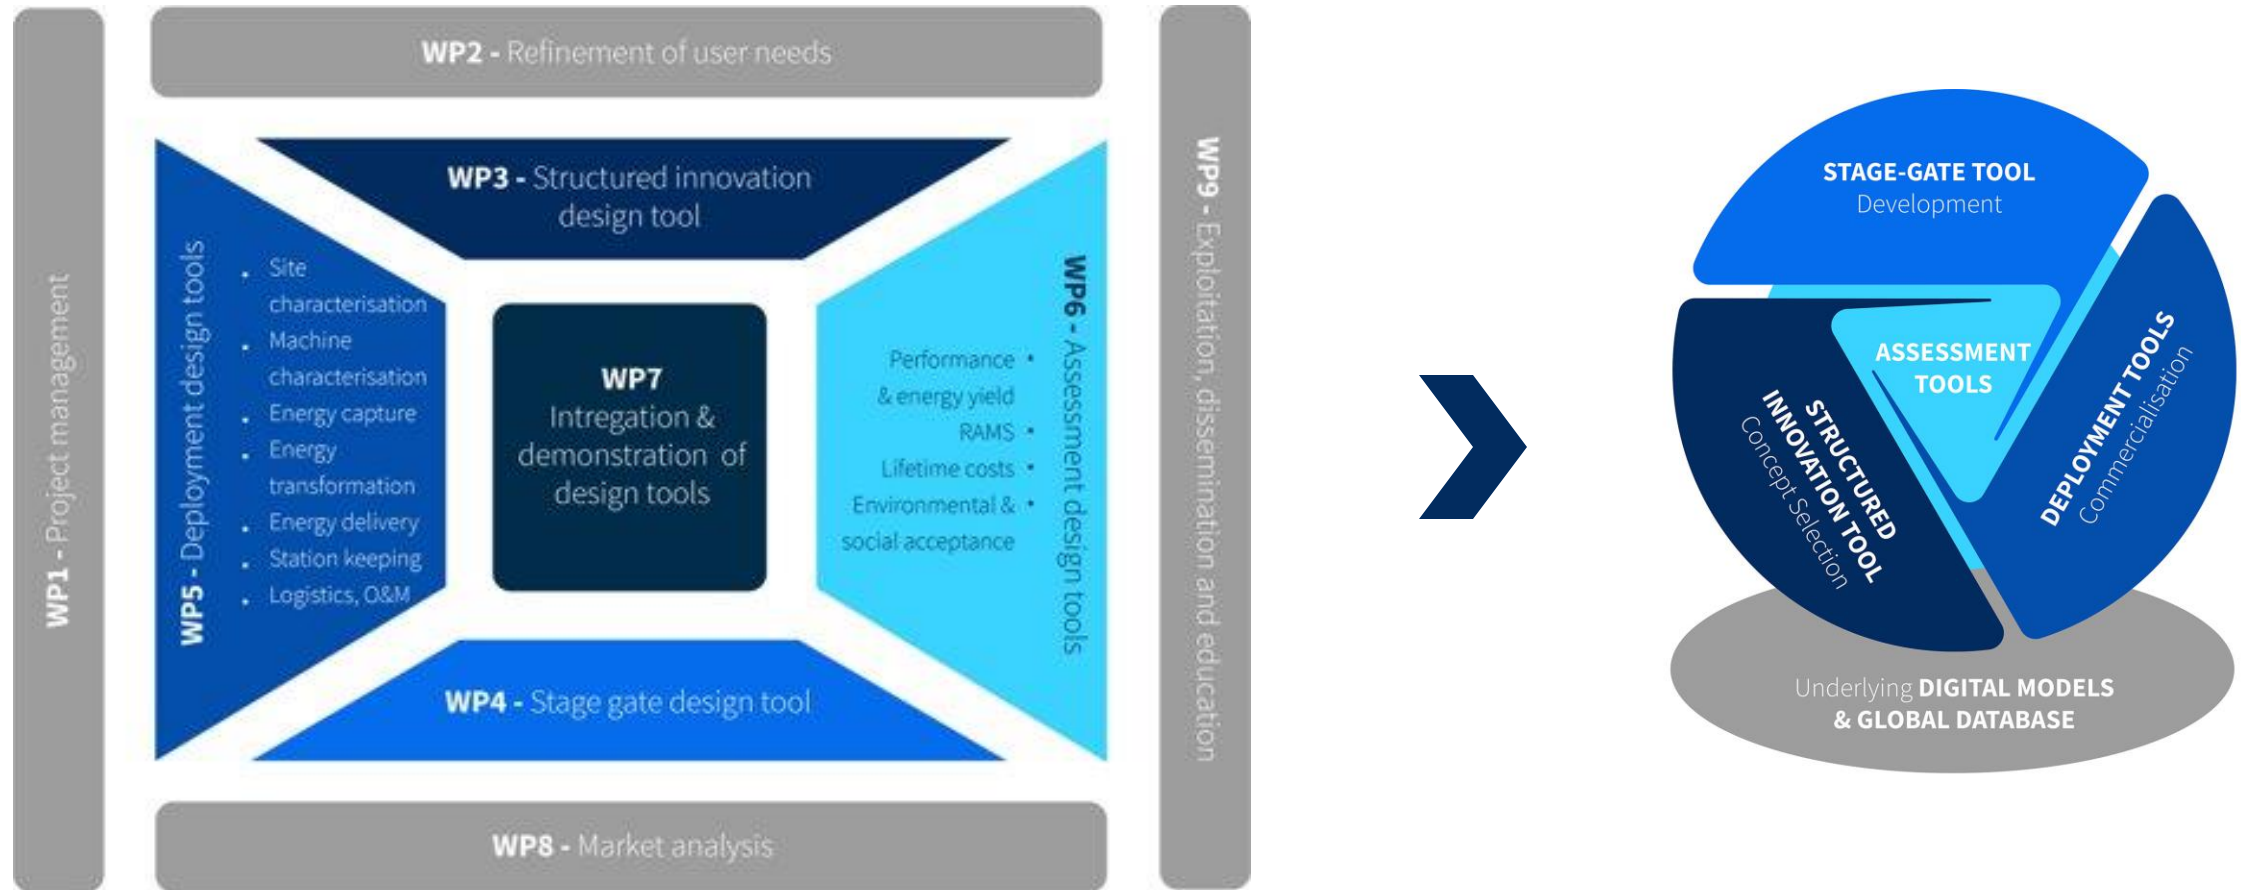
WP2 - Refinement of user needs

WP1 - Project management

WP3 - Structured innovation design tool

WP5 - Deployment design tools

- Site characterisation
- Machine characterisation
- Energy capture
- Energy transformation
- Energy delivery
- Station keeping
- Logistics, O&M

WP7
Intregation & demonstration of design tools

Performance & energy yield •
RAMS •
Lifetime costs •
Environmental & social acceptance •

WP6 - Assessment design tools

WP4 - Stage gate design tool

WP9 - Exploitation, dissemination and education

WP8 - Market analysis

STAGE-GATE TOOL
Development

ASSESSMENT TOOLS

STRUCTURED INNOVATION TOOL
Concept Selection

DEPLOYMENT TOOLS
Commercialisation

Underlying DIGITAL MODELS & GLOBAL DATABASE